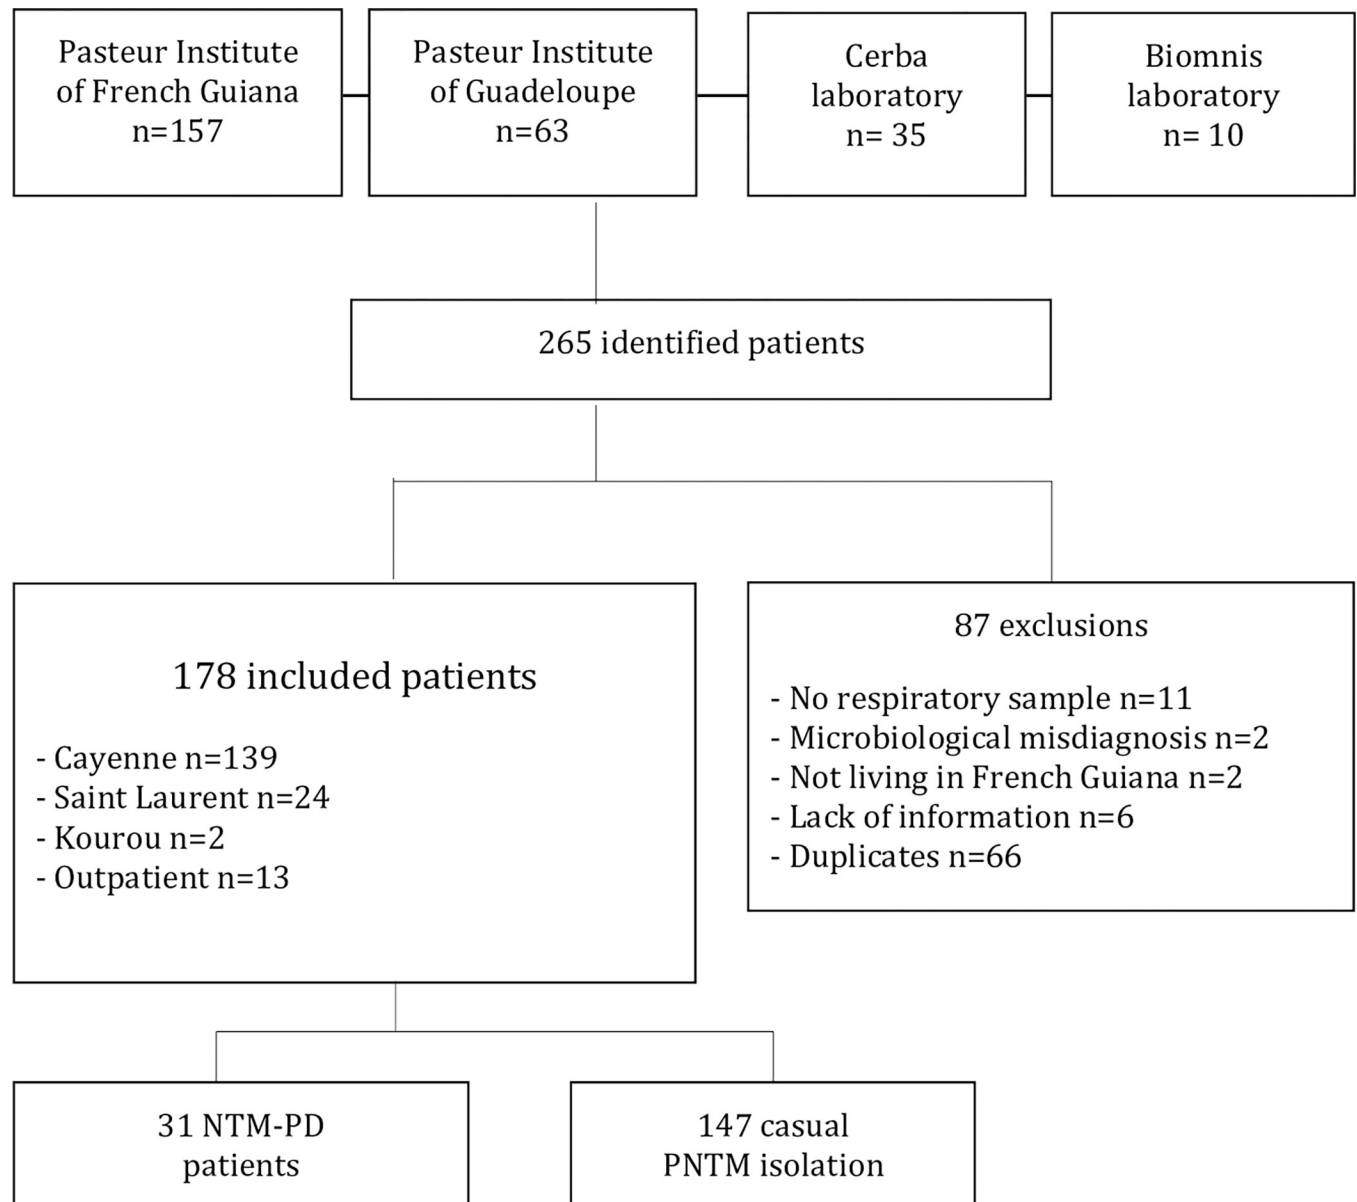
Pasteur Institute of French Guiana n=157

Pasteur Institute of Guadeloupe n=63

Cerba laboratory n= 35

Biomnis laboratory n= 10

265 identified patients

178 included patients

- Cayenne n=139
- Saint Laurent n=24
- Kourou n=2
- Outpatient n=13

87 exclusions

- No respiratory sample n=11
- Microbiological misdiagnosis n=2
- Not living in French Guiana n=2
- Lack of information n=6
- Duplicates n=66

31 NTM-PD patients

147 casual PNTM isolation